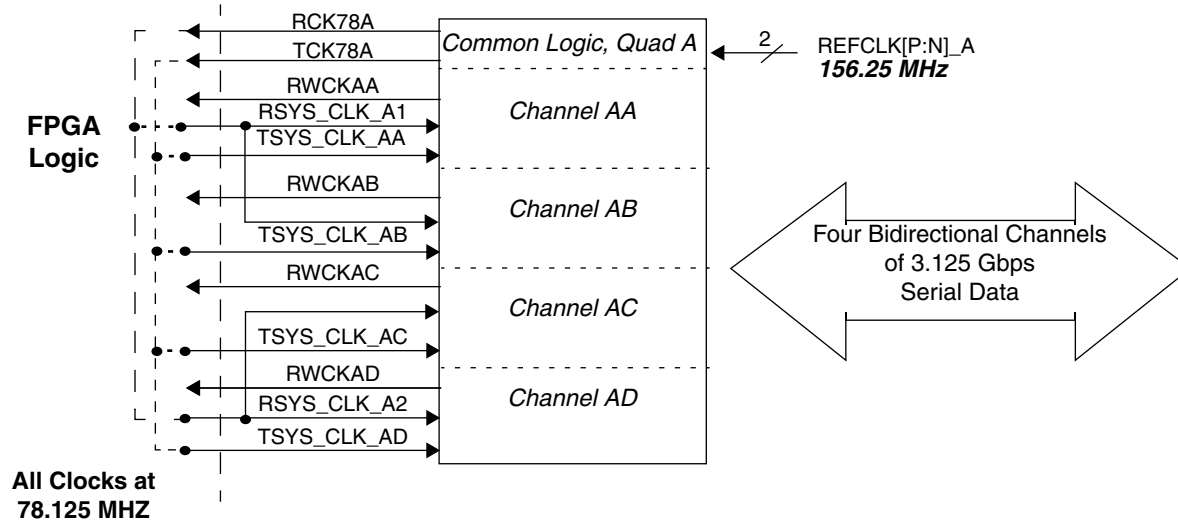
RCK78A
TCK78A
Common Logic, Quad A
2
REFCLK[P:N]_A
156.25 MHz

FPGA Logic

RWCKAA
RSYS_CLK_A1
TSYS_CLK_AA
Channel AA

RWCKAB
Channel AB
TSYS_CLK_AB

Four Bidirectional Channels of 3.125 Gbps Serial Data

RWCKAC
Channel AC
TSYS_CLK_AC

RWCKAD
RSYS_CLK_A2
Channel AD
TSYS_CLK_AD

All Clocks at 78.125 MHZ